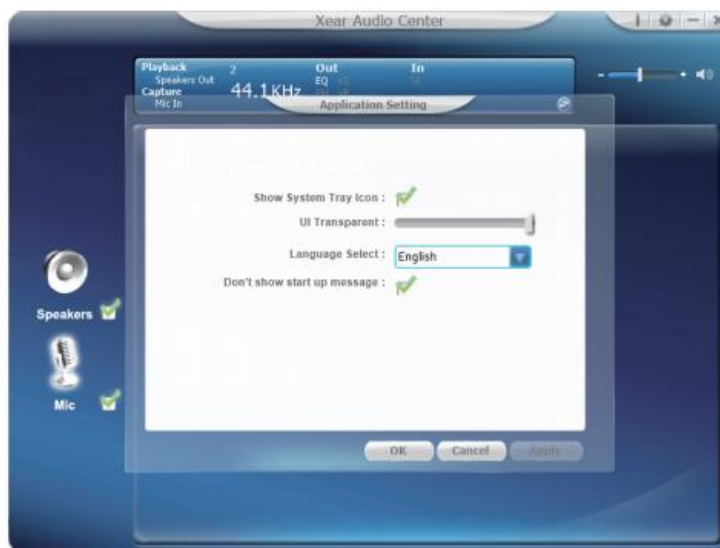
Xear Audio Center

Playback
Speakers Out
Capture
Mic In

2

44.1KHz

Out
EQ

In

Application Setting

Show System Tray Icon :

UI Transparent :

Language Select : English

Don't show start up message :

Speakers

Mic

OK

Cancel

Apply